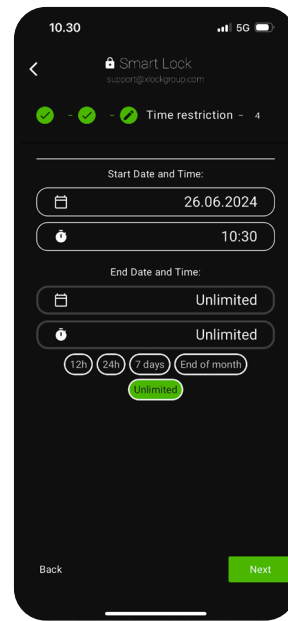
10.30

5G

<

Smart Lock

support@xlockgroup.com

- - Time restriction - 4

Start Date and Time:

26.06.2024

10:30

End Date and Time:

Unlimited

Unlimited

12h

24h

7 days

End of month

Unlimited

Back

Next